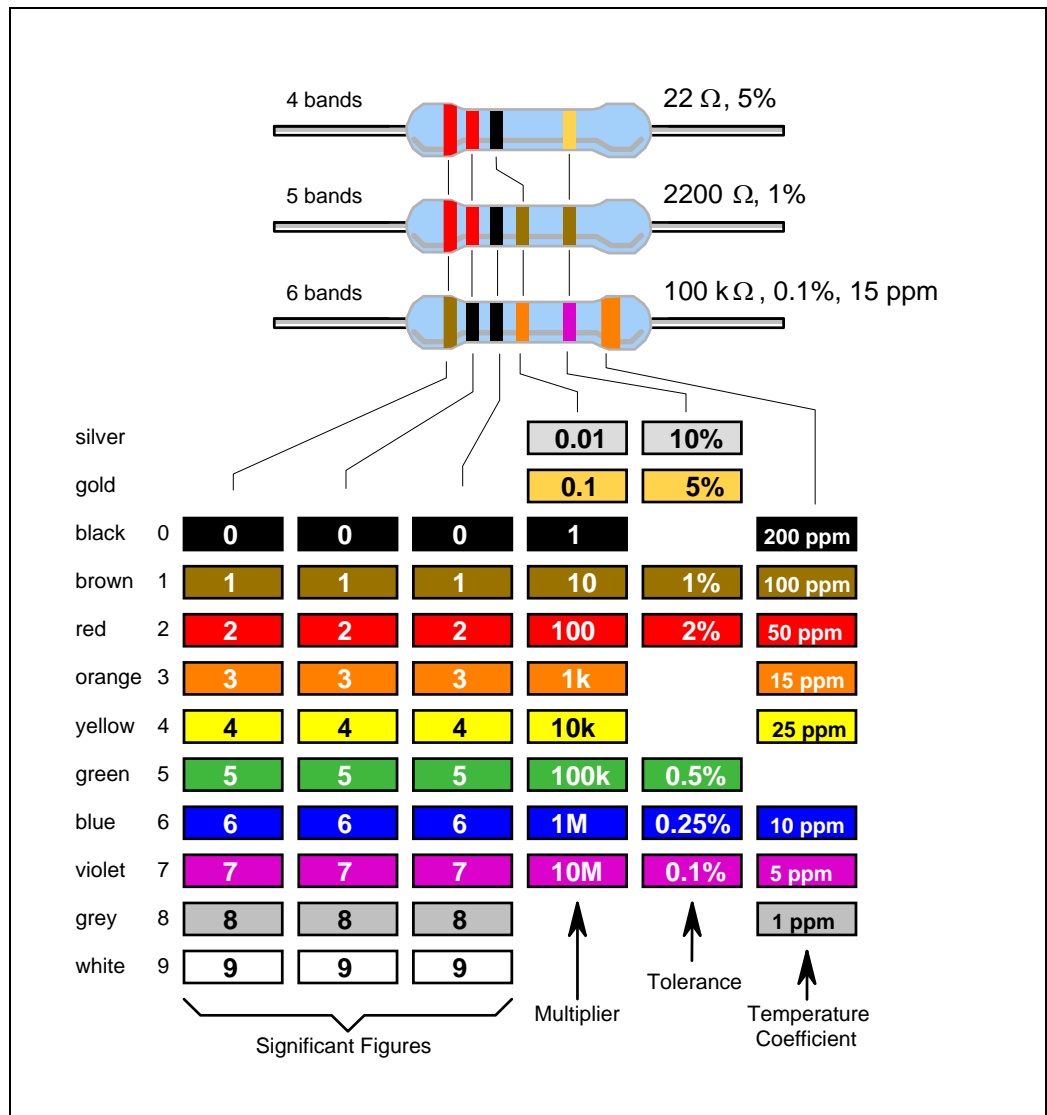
4 bands

$22\ \Omega$, 5%

5 bands

$2200\ \Omega$, 1%

6 bands

$100\ k\Omega$, 0.1%, 15 ppm

| | | | | | | | |
|---|---|---|---|---|---|---|---|
| silver | | | | | 0.01 | 10% | |
| gold | | | | | 0.1 | 5% | |
| black | 0 | 0 | 0 | 0 | 1 | | 200 ppm |
| brown | 1 | 1 | 1 | 1 | 10 | 1% | 100 ppm |
| red | 2 | 2 | 2 | 2 | 100 | 2% | 50 ppm |
| orange | 3 | 3 | 3 | 3 | 1k | | 15 ppm |
| yellow | 4 | 4 | 4 | 4 | 10k | | 25 ppm |
| green | 5 | 5 | 5 | 5 | 100k | 0.5% | |
| blue | 6 | 6 | 6 | 6 | 1M | 0.25% | 10 ppm |
| violet | 7 | 7 | 7 | 7 | 10M | 0.1% | 5 ppm |
| grey | 8 | 8 | 8 | 8 | | | 1 ppm |
| white | 9 | 9 | 9 | 9 | | | |

Significant Figures

Multiplier

Tolerance

Temperature Coefficient